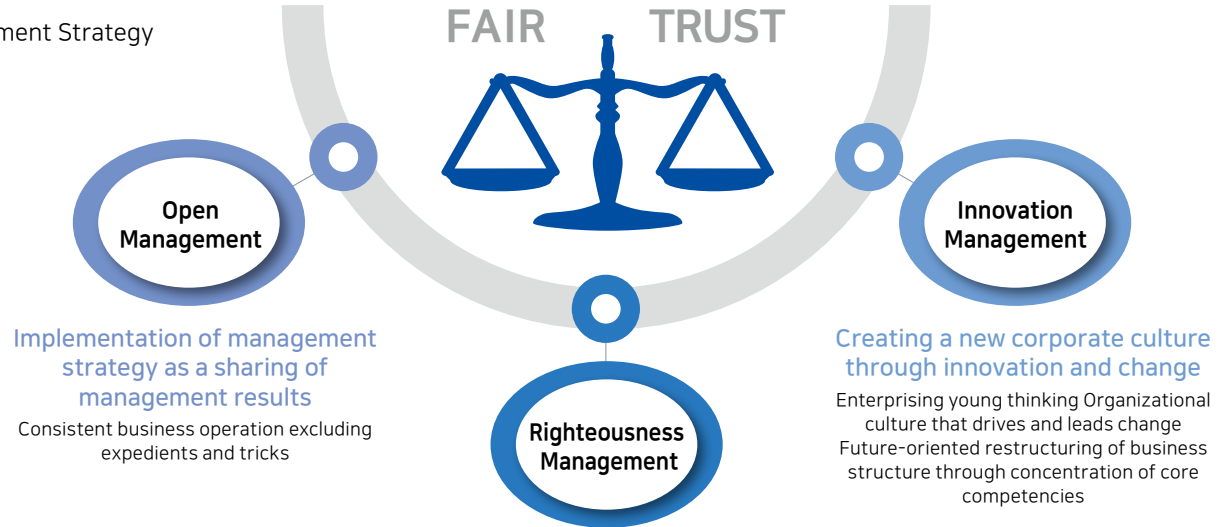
ment Strategy

FAIR TRUST

Open Management

Implementation of management strategy as a sharing of management results

Consistent business operation excluding expedients and tricks

Righteousness Management

Innovation Management

Creating a new corporate culture through innovation and change

Enterprising young thinking Organizational culture that drives and leads change
Future-oriented restructuring of business structure through concentration of core competencies